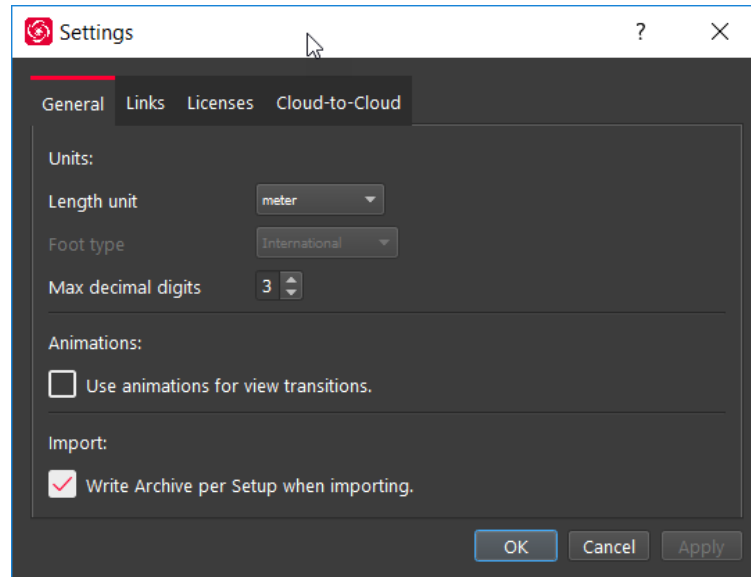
Settings ? X

General Links Licenses Cloud-to-Cloud

Units:

Length unit meter

Foot type International

Max decimal digits 3

Animations:

Use animations for view transitions.

Import:

Write Archive per Setup when importing.

OK Cancel Apply